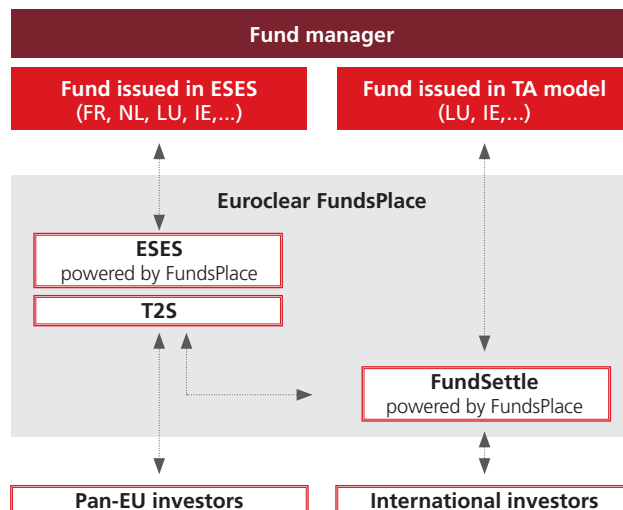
Fund manager

Fund issued in ESES
(FR, NL, LU, IE,...)

Fund issued in TA model
(LU, IE,...)

Euroclear FundsPlace

ESES
powered by FundsPlace

T2S

FundSettle
powered by FundsPlace

Pan-EU investors

International investors